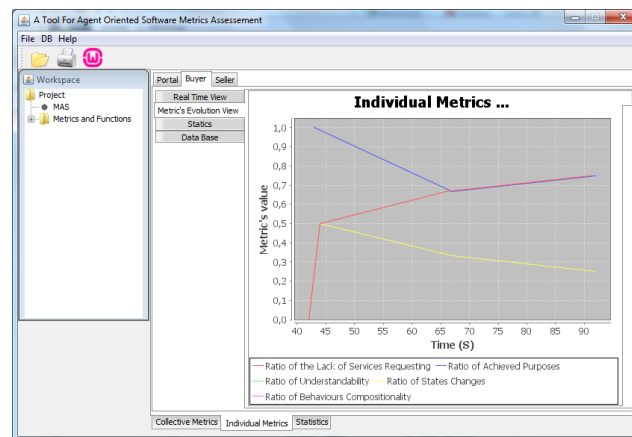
A Tool For Agent Oriented Software Metrics Assessement

File DB Help

Workspace

Project
MAS
Metrics and Functions

Portal Buyer Seller

Real Time View
Metric's Evolution View
Statics
Data Base

Individual Metrics ...

Metric's value

1,0
0,9
0,8
0,7
0,6
0,5
0,4
0,3
0,2
0,1
0,0

40 45 50 55 60 65 70 75 80 85 90

Time (S)

Ratio of the Lack of Services Requesting
Ratio of Achieved Purposes
Ratio of Understandability
Ratio of States Changes
Ratio of Behaviours Compositionality

Collective Metrics Individual Metrics Statistics